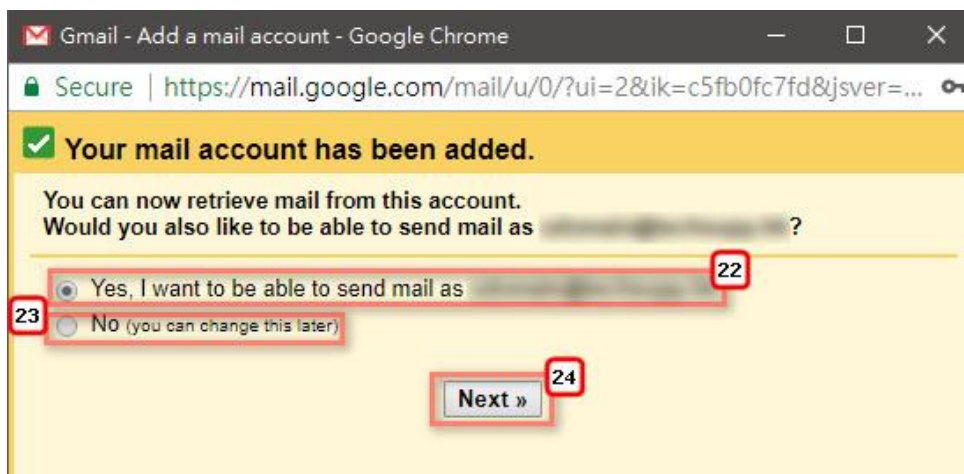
Gmail - Add a mail account - Google Chrome

Secure | https://mail.google.com/mail/u/0/?ui=2&ik=c5fb0fc7fd&jsver=...

Your mail account has been added.

You can now retrieve mail from this account.
Would you also like to be able to send mail as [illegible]?

22

Yes, I want to be able to send mail as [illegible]

23

No (you can change this later)

24

Next »